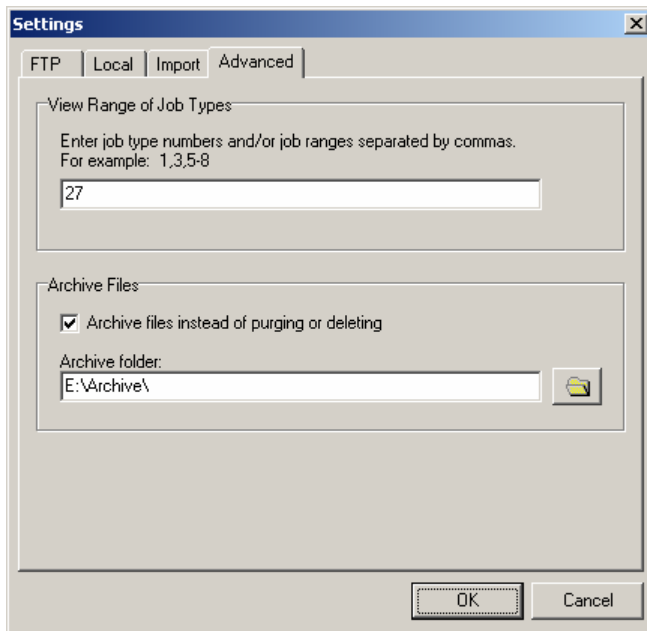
Settings

FTP | Local | Import | Advanced

View Range of Job Types

Enter job type numbers and/or job ranges separated by commas.
For example: 1,3,5-8

27

Archive Files

Archive files instead of purging or deleting

Archive folder:

E:\Archive\

OK

Cancel